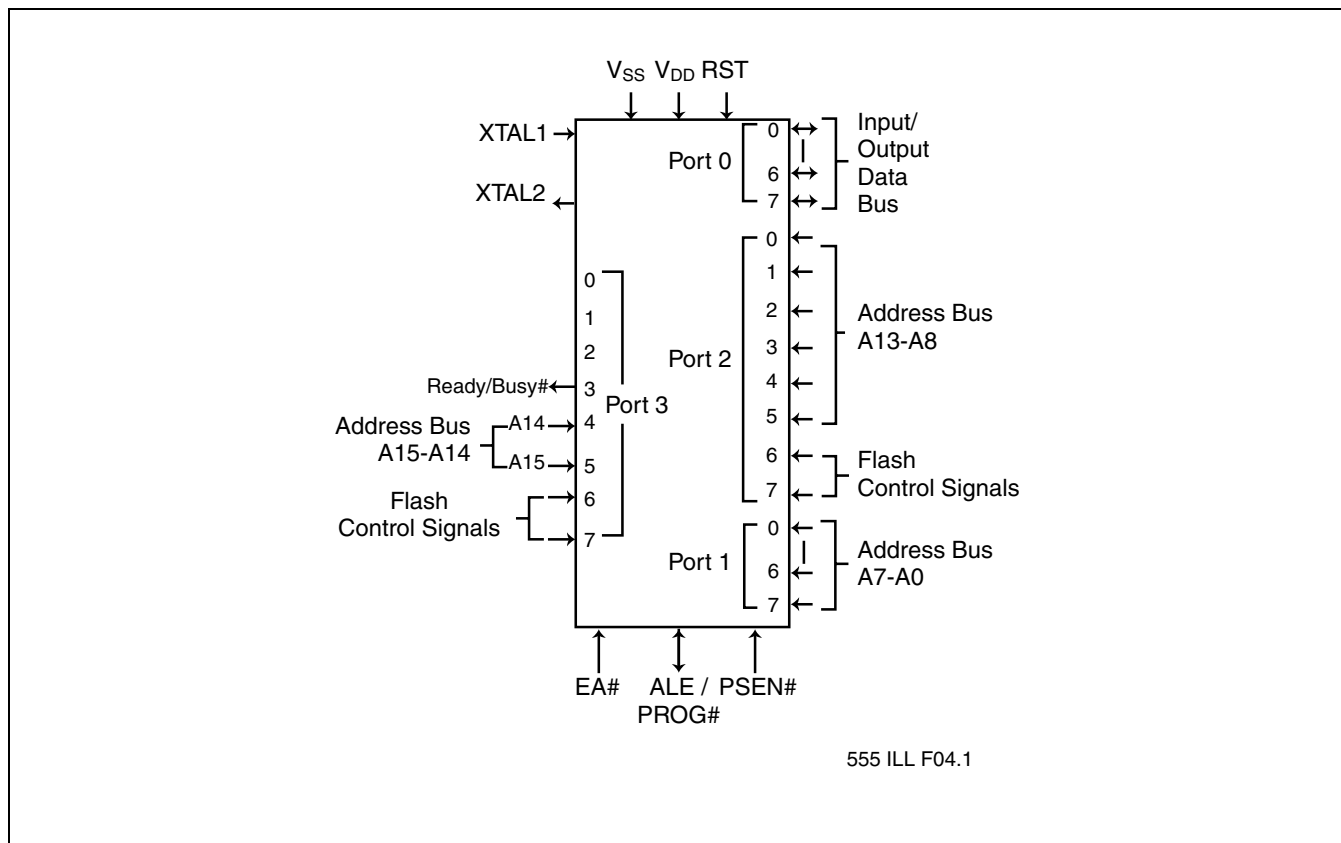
$V_{SS}$ $V_{DD}$ RST

XTAL1

XTAL2

Port 0
0
6
7

Input/
Output
Data
Bus

Port 2
0
1
2
3
4
5
6
7

Address Bus
A13-A8

Flash
Control Signals

Port 3
0
1
2
3
4
5
6
7

Ready/Busy#

Address Bus
A15-A14

A14

A15

Flash
Control Signals

Port 1
0
6
7

Address Bus
A7-A0

EA#

ALE /
PROG#

PSEN#

555 ILL F04.1